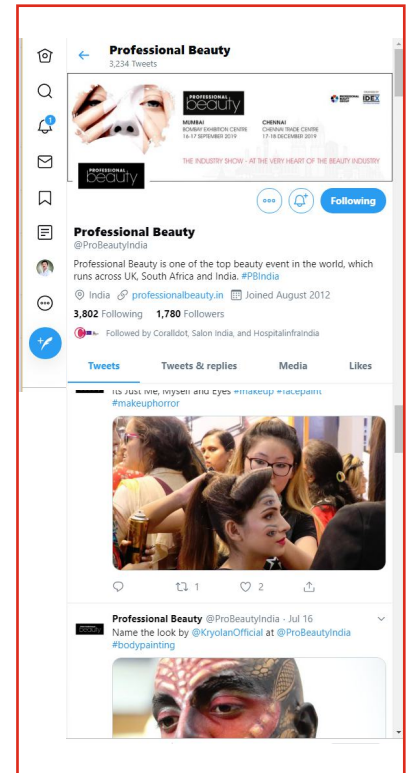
Professional Beauty
3,234 Tweets

PROFESSIONAL beauty
MUMBAI
BOMBAY EXHIBITION CENTRE
16-17 SEPTEMBER 2019
CHENNAI
CHENNAI TRADE CENTRE
17-18 DECEMBER 2019
IDEX
THE INDUSTRY SHOW - AT THE VERY HEART OF THE BEAUTY INDUSTRY
beauty

Following

Professional Beauty
@ProBeautyIndia

Professional Beauty is one of the top beauty event in the world, which runs across UK, South Africa and India. #PBIndia

India professionalbeauty.in Joined August 2012

3,802 Following 1,780 Followers

Followed by Coralldot, Salon India, and HospitalinfraIndia

Tweets Tweets & replies Media Likes

Its Just Me, Myself and Eyes #makeup #facepaint #makeuphorror

1 2

Professional Beauty @ProBeautyIndia · Jul 16
Name the look by @KryolanOfficial at @ProBeautyIndia #bodypainting